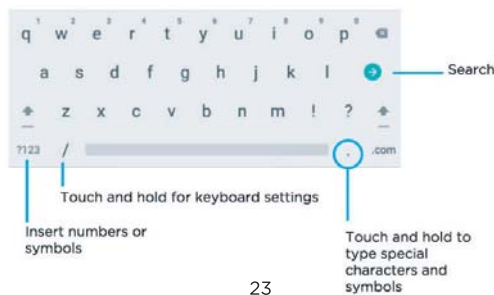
q ¹ w ² e ³ r ⁴ t ⁵ y ⁶ u ⁷ i ⁸ o ⁹ p ⁰

a s d f g h j k l

Search

z x c v b n m ! ?

?123 / . .com

Touch and hold for keyboard settings

Insert numbers or symbols

Touch and hold to type special characters and symbols

23